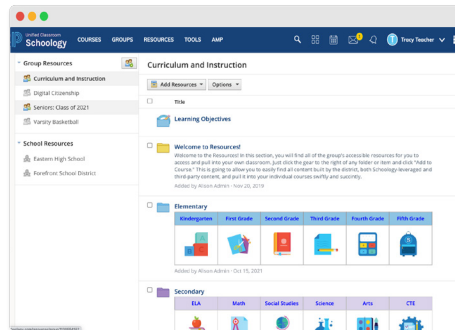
Unified Classroom
Schoology
COURSES GROUPS RESOURCES TOOLS AMP
T Tracy Teacher

Group Resources
Curriculum and Instruction
Digital Citizenship
Seniors: Class of 2021
Varsity Basketball

School Resources
Eastern High School
Forefront School District

Curriculum and Instruction
Add Resources Options
Title
Learning Objectives
Welcome to Resources!
Welcome to Resources! In this section, you will find all of the group's accessible resources for you to access and pull into your own classroom. Just click the gear to the right of any folder or item and click "Add to Course." This is going to allow you to easily find all content built by the district, both Schoology-leveraged and third-party content, and pull it into your individual courses swiftly and succinctly.
Added by Allison Admin · Nov 20, 2019
Elementary
| Kindergarten | First Grade | Second Grade | Third Grade | Fourth Grade | Fifth Grade |
|---|---|---|---|---|---|
Added by Allison Admin · Oct 15, 2021
Secondary
| ELA | Math | Social Studies | Science | Arts | CTE |
|---|---|---|---|---|---|